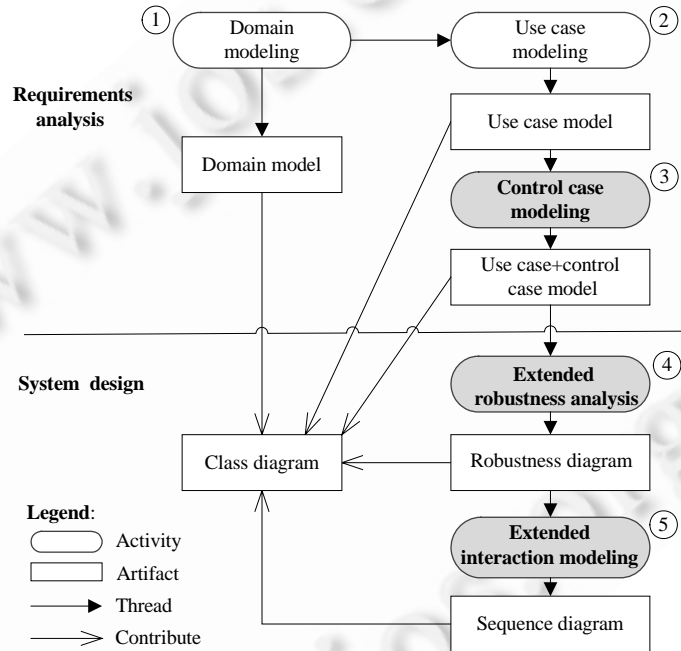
① Domain modeling

② Use case modeling

Requirements analysis

Use case model

Domain model

③ Control case modeling

Use case+control case model

System design

④ Extended robustness analysis

Class diagram

Robustness diagram

Legend:

Activity

Artifact

Thread

Contribute

⑤ Extended interaction modeling

Sequence diagram